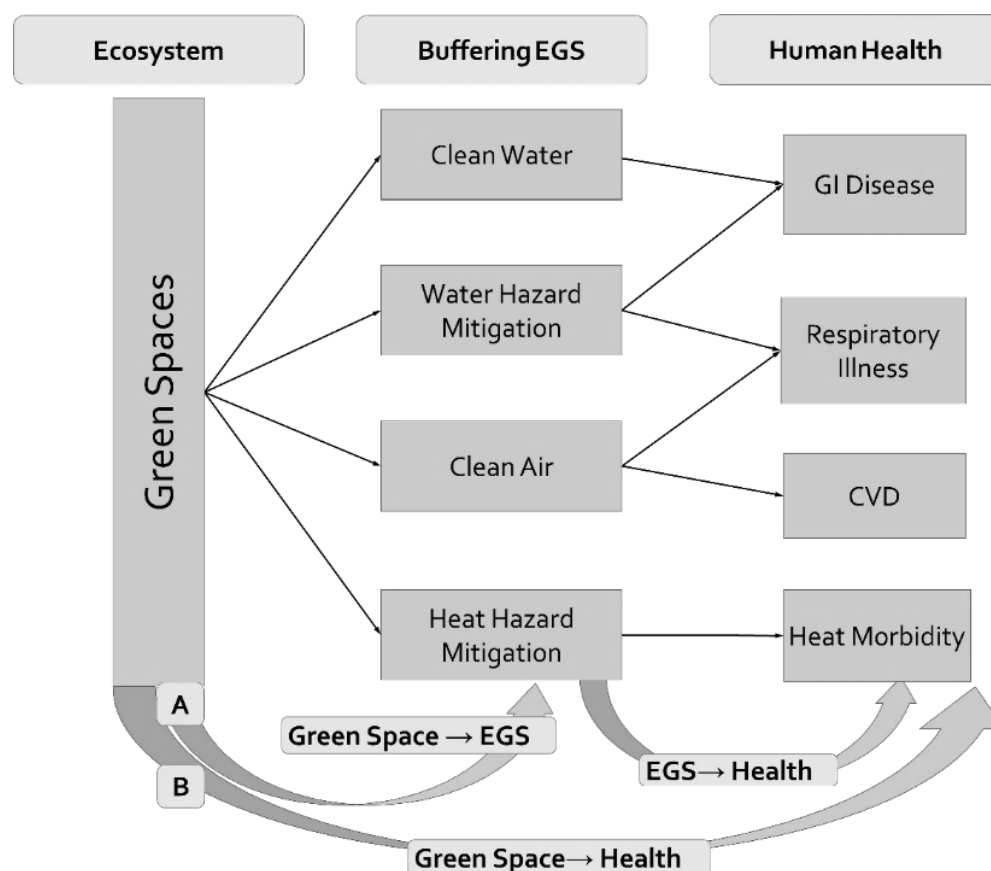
Ecosystem

Buffering EGS

Human Health

Green Spaces

Clean Water

Water Hazard Mitigation

Clean Air

Heat Hazard Mitigation

GI Disease

Respiratory Illness

CVD

Heat Morbidity

A

Green Space → EGS

EGS → Health

B

Green Space → Health